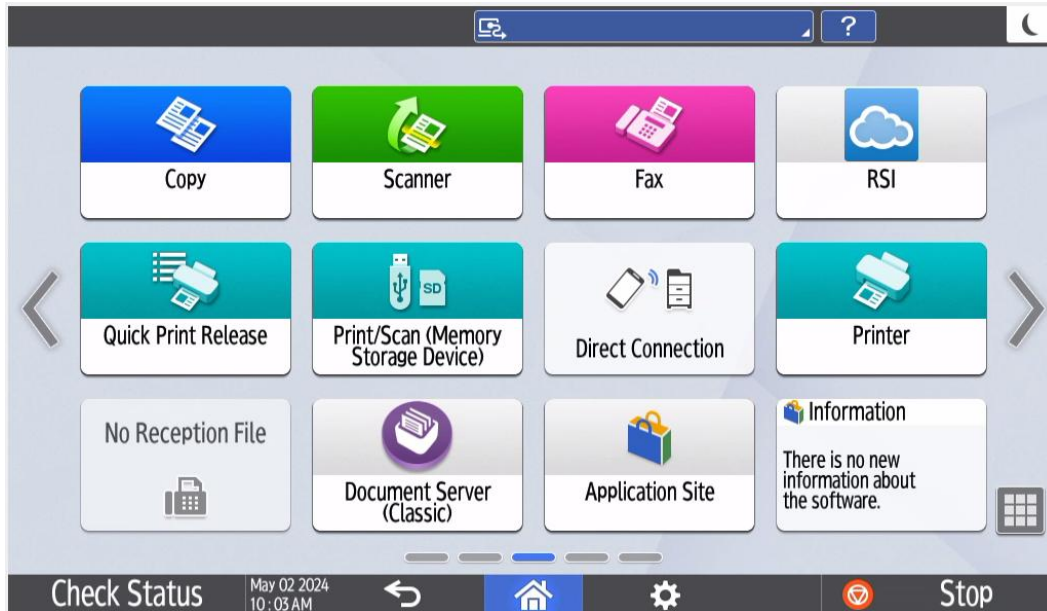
?

Copy

Scanner

Fax

RSI

Quick Print Release

SD

Print/Scan (Memory Storage Device)

Direct Connection

Printer

No Reception File

Document Server (Classic)

Application Site

Information

There is no new information about the software.

Check Status

May 02 2024
10:03 AM

Stop